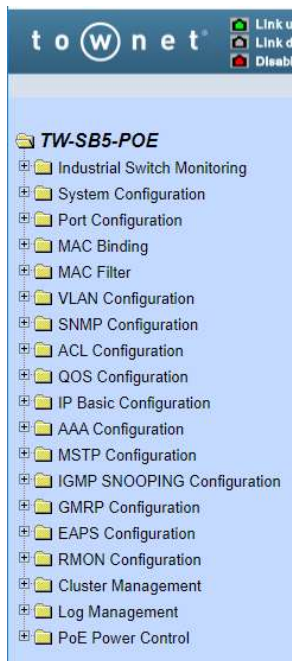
t o w n e t

Link u
Link d
Disabl

TW-SB5-POE
Industrial Switch Monitoring
System Configuration
Port Configuration
MAC Binding
MAC Filter
VLAN Configuration
SNMP Configuration
ACL Configuration
QOS Configuration
IP Basic Configuration
AAA Configuration
MSTP Configuration
IGMP SNOOPING Configuration
GMRP Configuration
EAPS Configuration
RMON Configuration
Cluster Management
Log Management
PoE Power Control